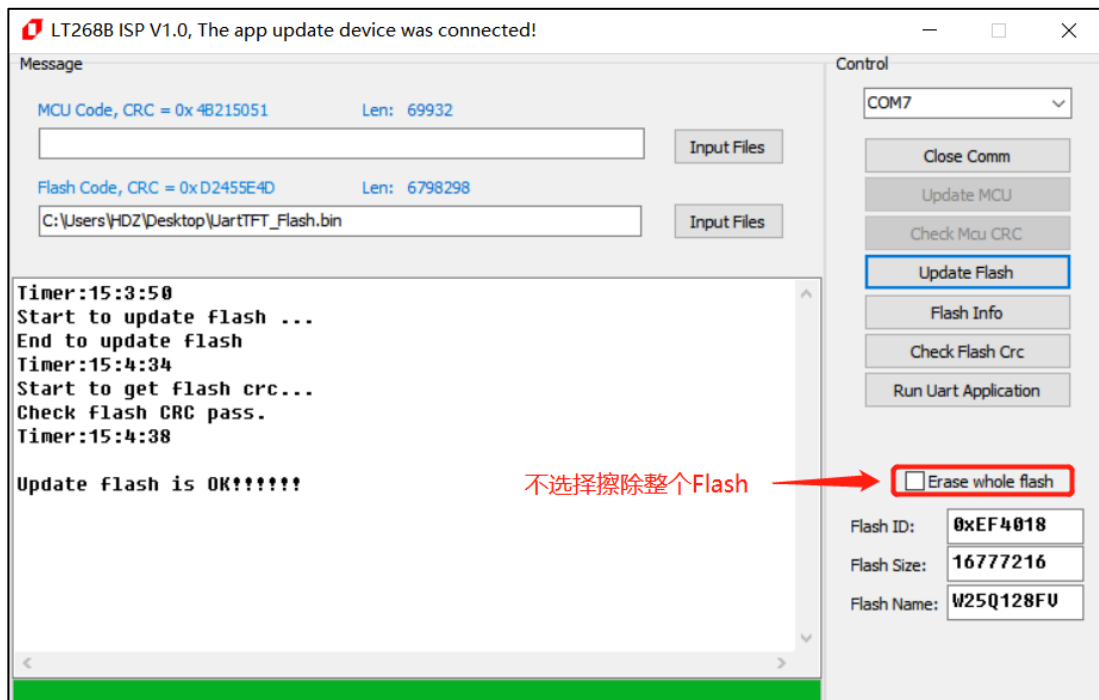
LT268B ISP V1.0, The app update device was connected!

Message

MCU Code, CRC = 0x 4B215051 Len: 69932

Input Files

Flash Code, CRC = 0x D2455E4D Len: 6798298

C:\Users\HDZ\Desktop\UartTFT_Flash.bin

Input Files

Timer:15:3:50
Start to update flash ...
End to update flash
Timer:15:4:34
Start to get flash crc...
Check flash CRC pass.
Timer:15:4:38

Update flash is OK!!!!!!

不选择擦除整个Flash

Control

COM7

Close Comm

Update MCU

Check Mcu CRC

Update Flash

Flash Info

Check Flash Crc

Run Uart Application

Erase whole flash

Flash ID: 0xEF4018

Flash Size: 16777216

Flash Name: W25Q128FV